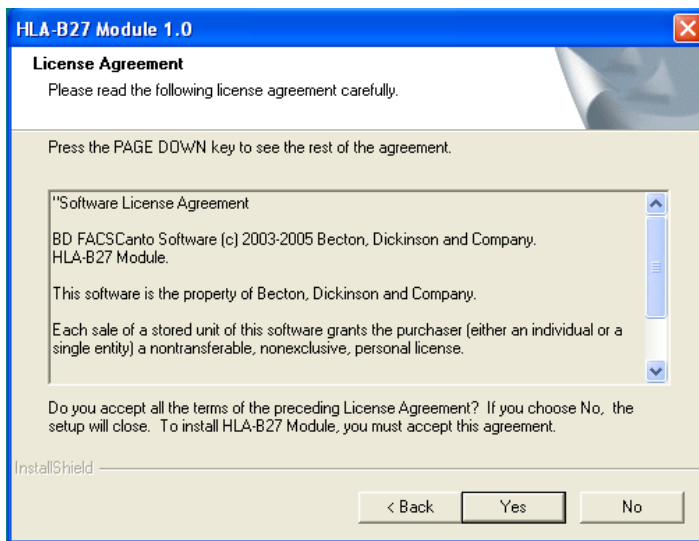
HLA-B27 Module 1.0

License Agreement

Please read the following license agreement carefully.

Press the PAGE DOWN key to see the rest of the agreement.

"Software License Agreement

BD FACSCanto Software (c) 2003-2005 Becton, Dickinson and Company. HLA-B27 Module.

This software is the property of Becton, Dickinson and Company.

Each sale of a stored unit of this software grants the purchaser (either an individual or a single entity) a nontransferable, nonexclusive, personal license.

Do you accept all the terms of the preceding License Agreement? If you choose No, the setup will close. To install HLA-B27 Module, you must accept this agreement.

InstallShield

< Back

Yes

No